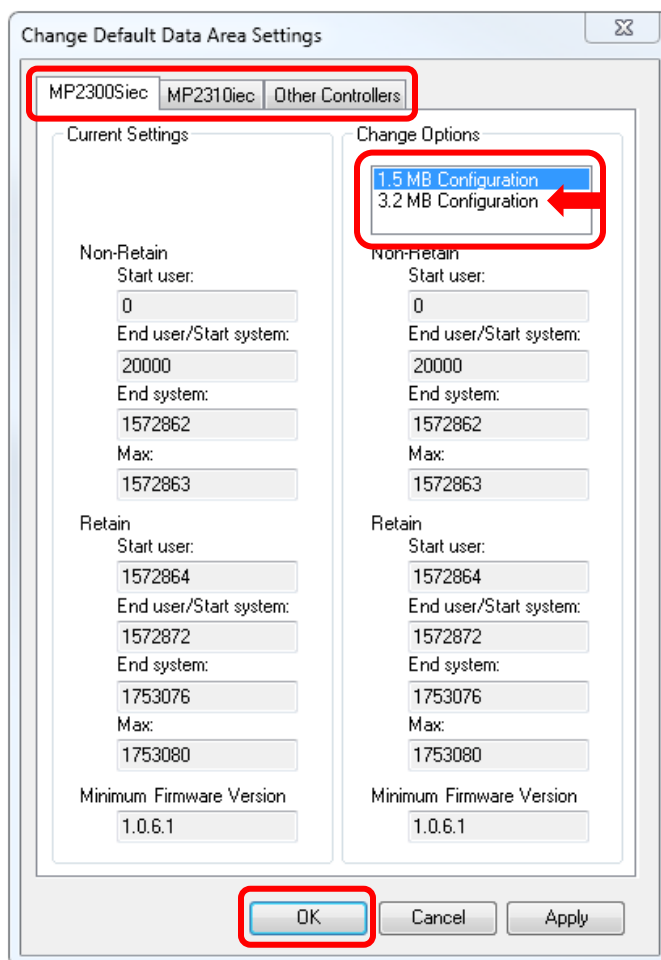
Change Default Data Area Settings

MP2300Siec | MP2310iec | Other Controllers

Current Settings

Non-Retain
Start user:
0
End user/Start system:
20000
End system:
1572862
Max:
1572863

Retain
Start user:
1572864
End user/Start system:
1572872
End system:
1753076
Max:
1753080

Minimum Firmware Version
1.0.6.1

Change Options

1.5 MB Configuration
3.2 MB Configuration

Non-Retain
Start user:
0
End user/Start system:
20000
End system:
1572862
Max:
1572863

Retain
Start user:
1572864
End user/Start system:
1572872
End system:
1753076
Max:
1753080

Minimum Firmware Version
1.0.6.1

OK | Cancel | Apply